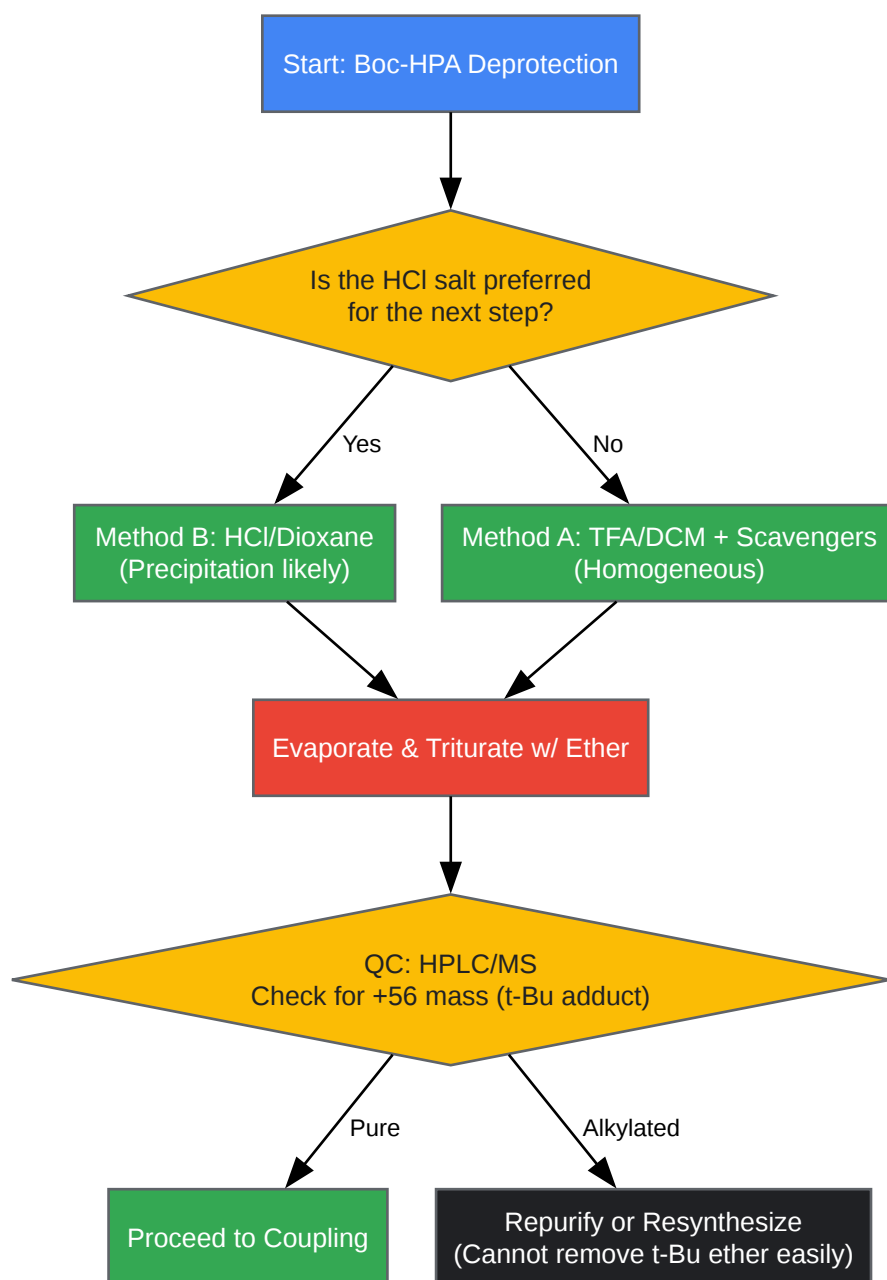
Start: Boc-HPA Deprotection

Is the HCl salt preferred for the next step?

Yes

No

Method B: HCl/Dioxane (Precipitation likely)

Method A: TFA/DCM + Scavengers (Homogeneous)

Evaporate & Triturate w/ Ether

QC: HPLC/MS
Check for +56 mass (t-Bu adduct)

Pure

Alkylated

Proceed to Coupling

Repurify or Resynthesize (Cannot remove t-Bu ether easily)